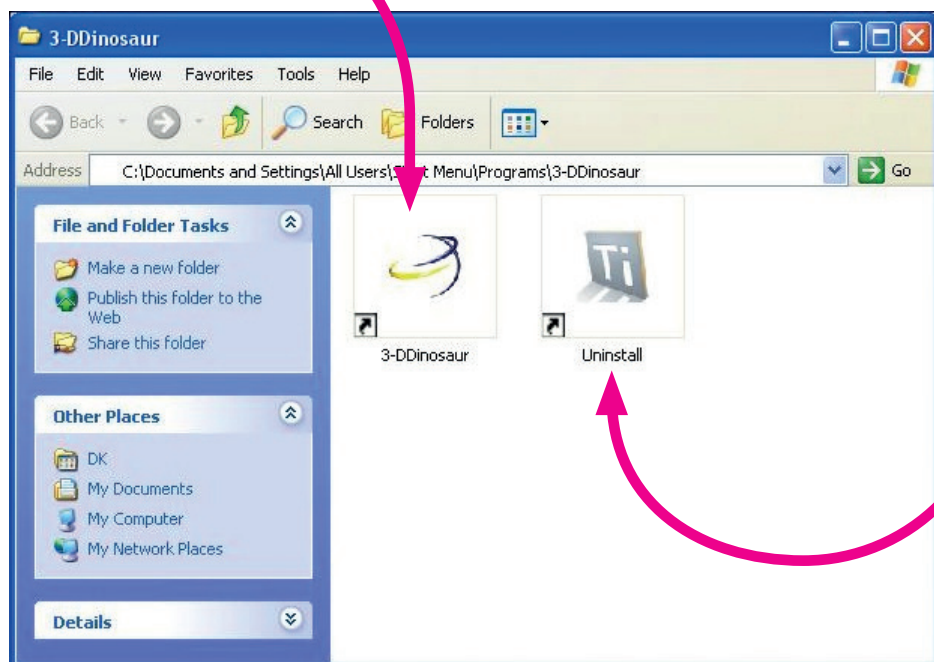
3-DDinosaur

File Edit View Favorites Tools Help

Back Search Folders

Address C:\Documents and Settings\All Users\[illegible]t Menu\Programs\3-DDinosaur Go

File and Folder Tasks

Make a new folder
Publish this folder to the Web
Share this folder

Other Places

DK
My Documents
My Computer
My Network Places

Details

3-DDinosaur

Uninstall